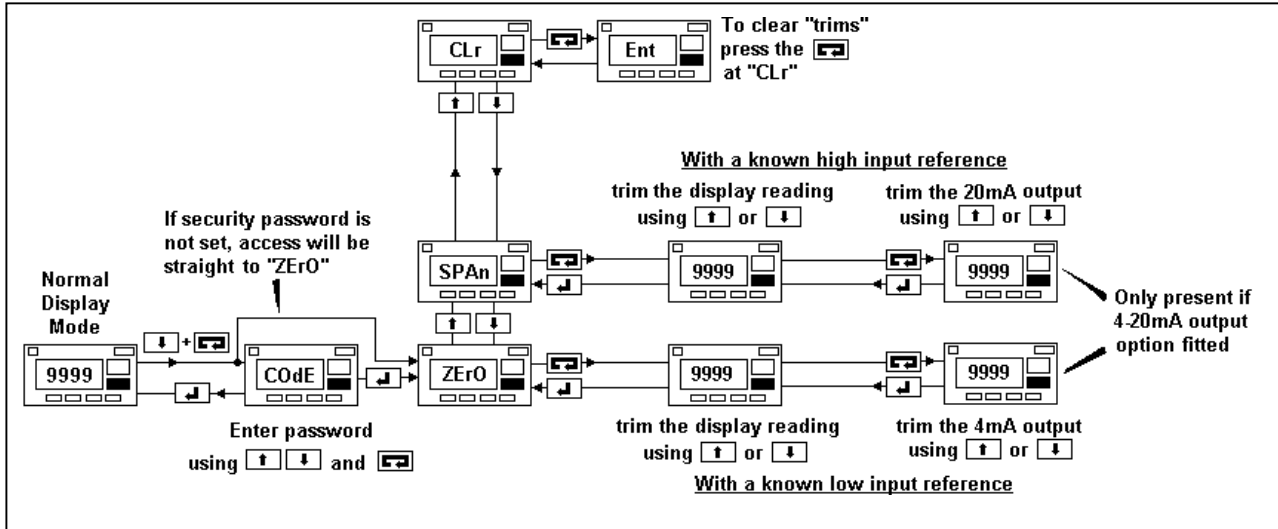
CLr

Ent

To clear "trims" press the at "CLr"

With a known high input reference

trim the display reading using or

trim the 20mA output using or

If security password is not set, access will be straight to "ZErO"

Normal Display Mode

SPAn

9999

9999

Only present if 4-20mA output option fitted

+

9999

COdE

ZErO

9999

9999

Enter password using and

trim the display reading using or

trim the 4mA output using or

With a known low input reference